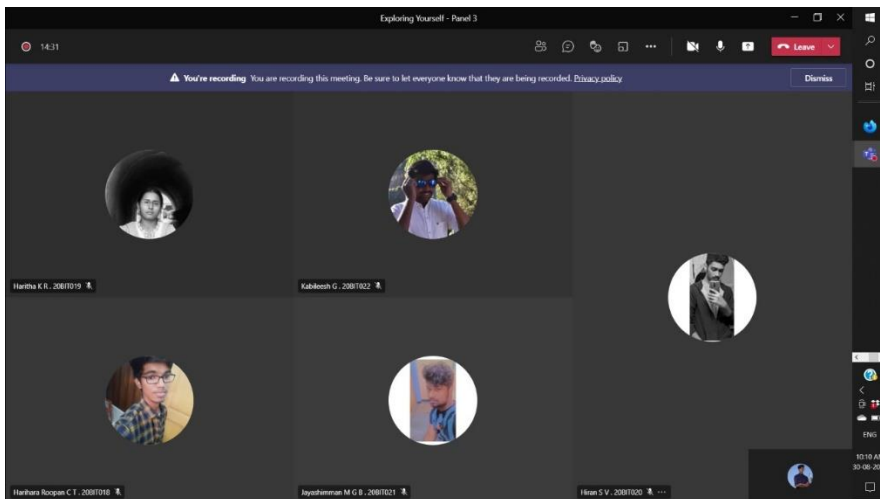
Exploring Yourself - Panel 3

14:31

Leave

You're recording You are recording this meeting. Be sure to let everyone know that they are being recorded. Privacy policy

Dismiss

Haritha K R . 20BIT019

Kabileesh G . 20BIT022

Harihara Roopan C T . 20BIT018

Jayashimman M G B . 20BIT021

Hiran S V . 20BIT020

ENG

10:10 A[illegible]
30-08-20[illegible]